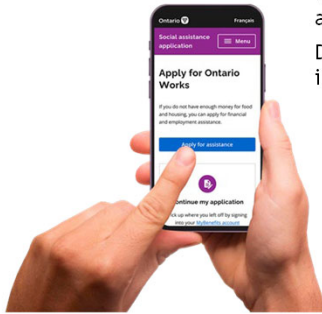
Ontario

Français

Social assistance application

Menu

Apply for Ontario Works

If you do not have enough money for food and housing, you can apply for financial and employment assistance.

Apply for assistance

Continue my application

Pick up where you left off by signing into your MyBenefits account

a

D

i